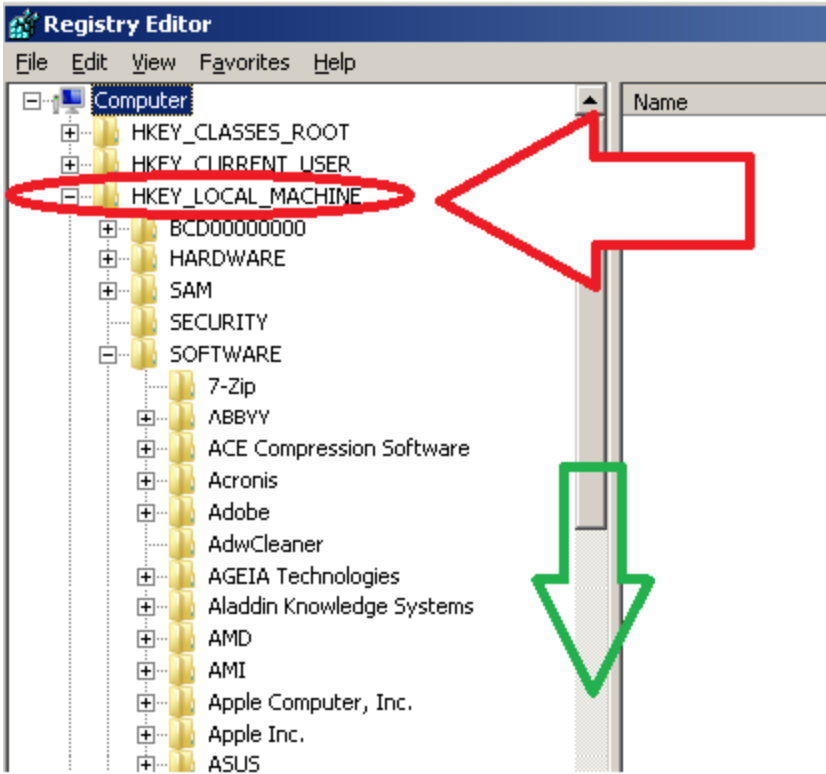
Registry Editor

File Edit View Favorites Help

Computer
HKEY_CLASSES_ROOT
HKEY_CURRENT_USER
HKEY_LOCAL_MACHINE
BCD00000000
HARDWARE
SAM
SECURITY
SOFTWARE
7-Zip
ABBYY
ACE Compression Software
Acronis
Adobe
AdwCleaner
AGEIA Technologies
Aladdin Knowledge Systems
AMD
AMI
Apple Computer, Inc.
Apple Inc.
ASUS

Name